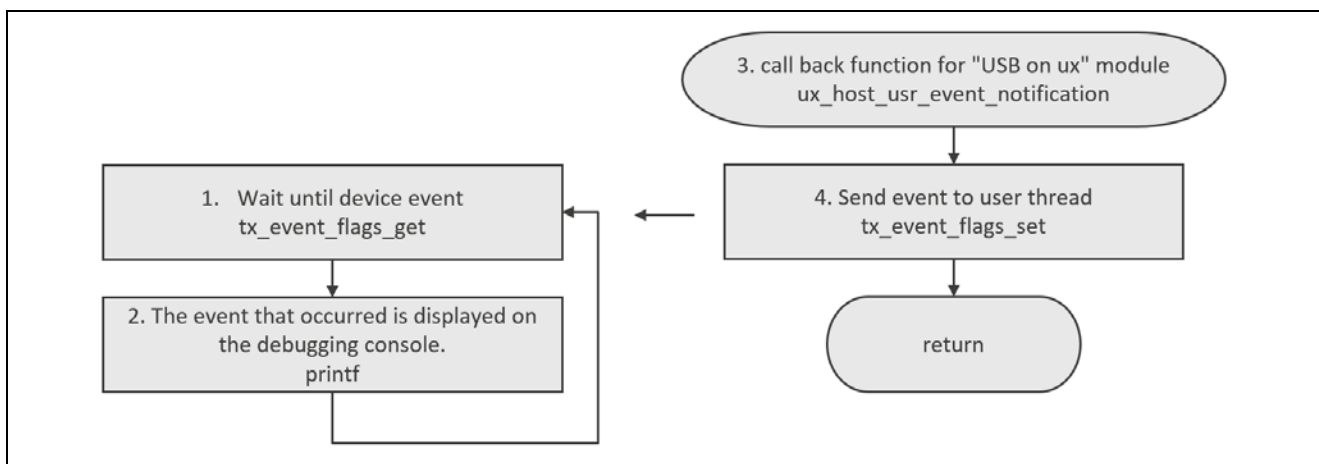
1. Wait until device event
tx_event_flags_get

2. The event that occurred is displayed on the debugging console.
printf

3. call back function for "USB on ux" module
ux_host_usr_event_notification

4. Send event to user thread
tx_event_flags_set

return